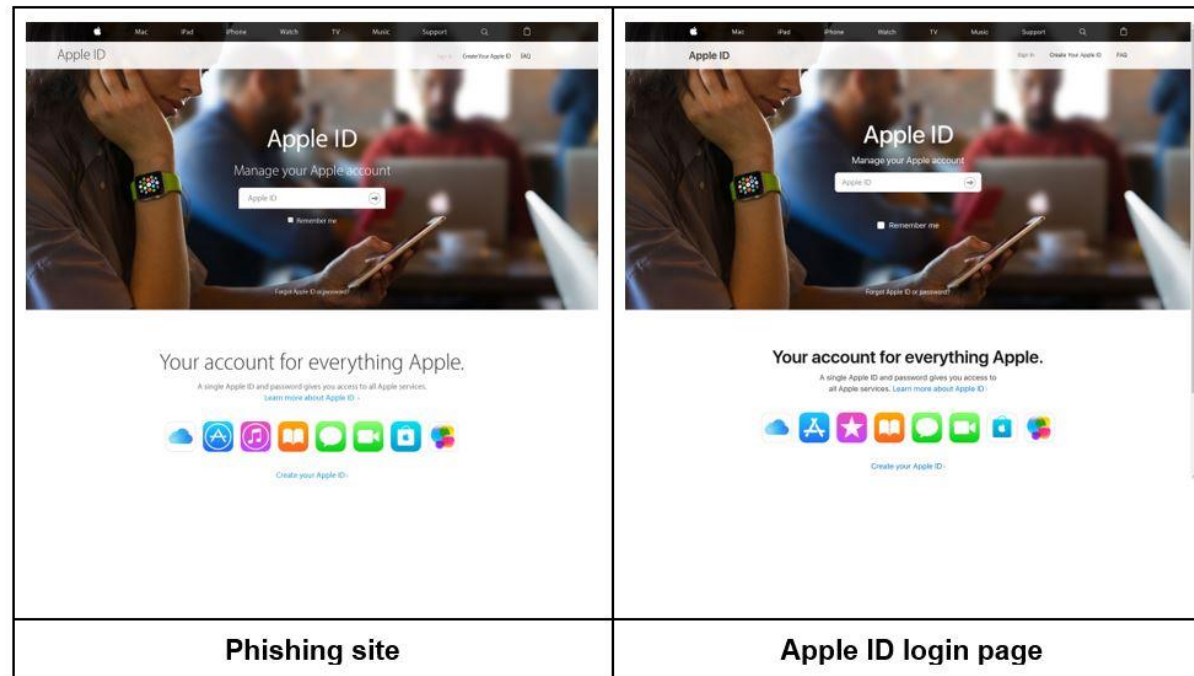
| Mac iPad iPhone Watch TV Music Support<br><br>Apple ID Sign In Create Your Apple ID FAQ<br><br>Apple ID<br>Manage your Apple account<br>Apple ID<br>Remember me<br>Forgot Apple ID or password?<br><br>Your account for everything Apple.<br>A single Apple ID and password gives you access to all Apple services.<br>Learn more about Apple ID<br><br>Create your Apple ID | Mac iPad iPhone Watch TV Music Support<br><br>Apple ID Sign In Create Your Apple ID FAQ<br><br>Apple ID<br>Manage your Apple account<br>Apple ID<br>Remember me<br>Forgot Apple ID or password?<br><br>Your account for everything Apple.<br>A single Apple ID and password gives you access to all Apple services. Learn more about Apple ID<br><br>Create your Apple ID |
|---|---|
| **Phishing site** | **Apple ID login page** |